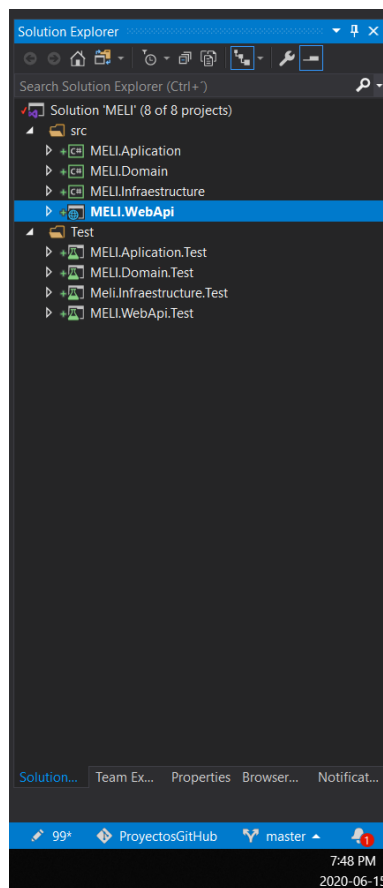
Solution Explorer

Search Solution Explorer (Ctrl+´)

Solution 'MELI' (8 of 8 projects)
src
MELI.Aplication
MELI.Domain
MELI.Infraestructure
MELI.WebApi
Test
MELI.Aplication.Test
MELI.Domain.Test
Meli.Infraestructure.Test
MELI.WebApi.Test

Solution... Team Ex... Properties Browser... Notificat...

99* ProyectosGitHub master 1

7:48 PM
2020-06-15